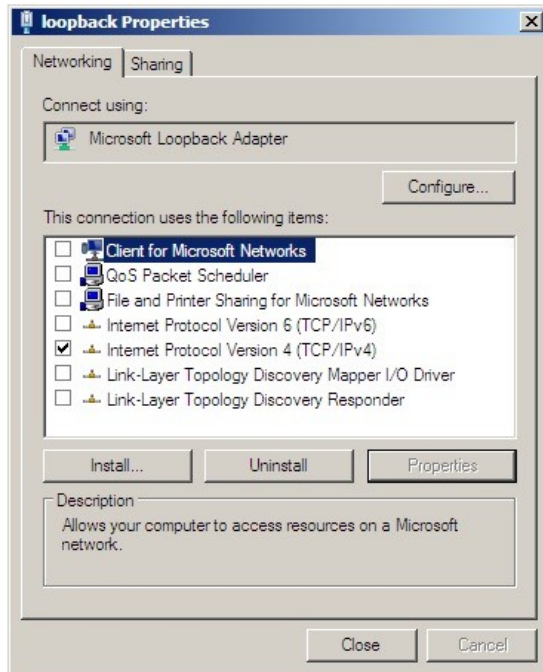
loopback Properties

Networking | Sharing

Connect using:

Microsoft Loopback Adapter

Configure...

This connection uses the following items:

Client for Microsoft Networks
QoS Packet Scheduler
File and Printer Sharing for Microsoft Networks
Internet Protocol Version 6 (TCP/IPv6)
Internet Protocol Version 4 (TCP/IPv4)
Link-Layer Topology Discovery Mapper I/O Driver
Link-Layer Topology Discovery Responder

Install... | Uninstall | Properties

Description
Allows your computer to access resources on a Microsoft network.

Close | Cancel